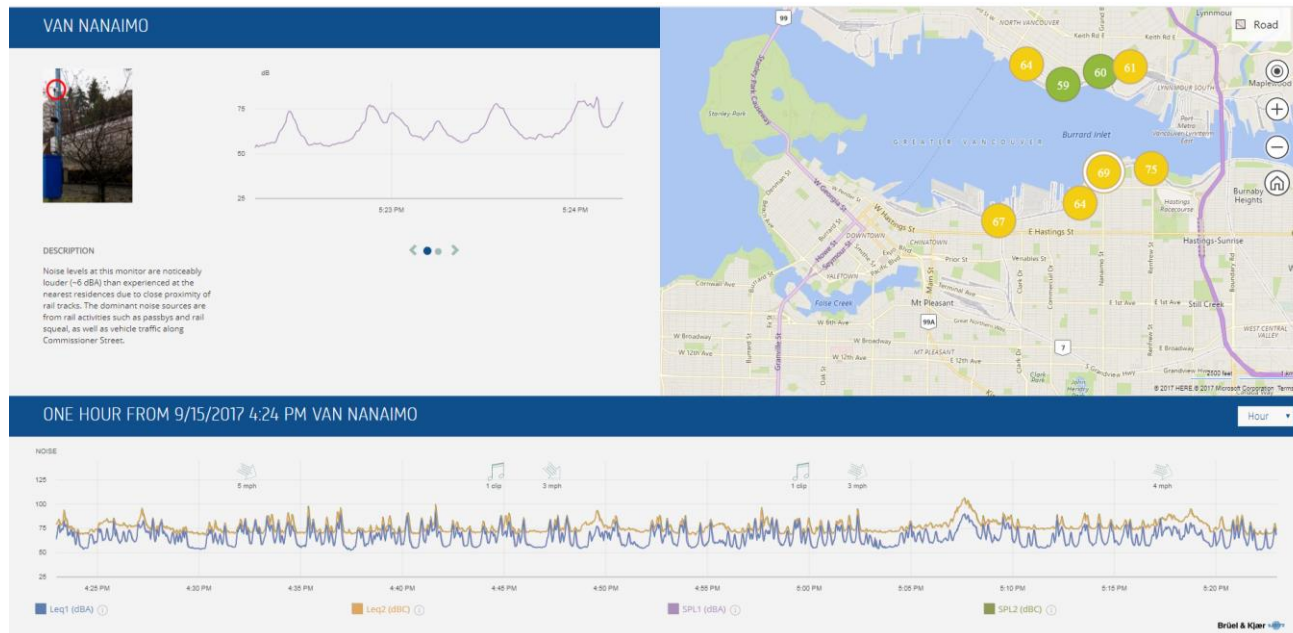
VAN NANAIMO

dB

75

50

25

5:23 PM

5:24 PM

DESCRIPTION

Noise levels at this monitor are noticeably louder (~6 dBA) than experienced at the nearest residences due to close proximity of rail tracks. The dominant noise sources are from rail activities such as passbys and rail squeal, as well as vehicle traffic along Commissioner Street.

Road

99

NORTH VANCOUVER

Lynnmour

64

59

60

61

Maplewood

Stanley Park

Burrard Inlet

GREATER VANCOUVER

69

75

64

67

Burnaby Heights

W Georgia St

W Hastings St

E Hastings St

Hastings-Sunrise

DOWNTOWN

CHINATOWN

Prior St

Venables St

False Creek

Mt Pleasant

E 1st Ave

Still Creek

W 8th Ave

99A

W Broadway

W 12th Ave

MT PLEASANT

7

WEST CENTRAL VALLEY

Cornwall Ave

Granville St

© 2017 HERE © 2017 Microsoft Corporation Terms

ONE HOUR FROM 9/15/2017 4:24 PM VAN NANAIMO

Hour

NOISE

125

100

75

50

25

5 mph

1 clip

3 mph

1 clip

3 mph

4 mph

4:25 PM

4:30 PM

4:35 PM

4:40 PM

4:45 PM

4:50 PM

4:55 PM

5:00 PM

5:05 PM

5:10 PM

5:15 PM

5:20 PM

Leq1 (dBA)

Leq2 (dBC)

SPL1 (dBA)

SPL2 (dBC)

Brüel & Kjær